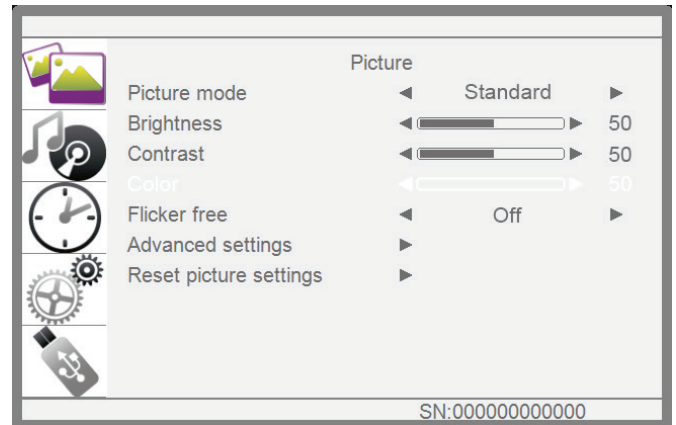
Picture

| | | | |
|---|---|---|---|
| Picture mode | ◄ | Standard | ► |
| Brightness | ◄ | ► | 50 |
| Contrast | ◄ | ► | 50 |
| Color | ◄ | ► | 50 |
| Flicker free | ◄ | Off | ► |
| Advanced settings | ► | | |
| Reset picture settings | ► | | |

SN:000000000000